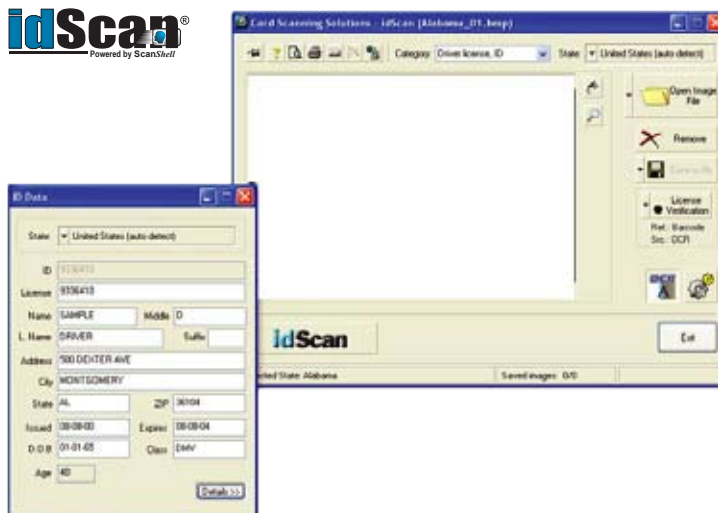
idScan®
Powered by ScanShell

Card Scanning Solutions - idScan (Alabama_01.bmp)

Category Driver license, ID
State United States (auto detect)

Open Image File
Remove
Save to file
License Verification
Ret.: Barcode
Src.: OCR

idScan
Exit

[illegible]cted State: Alabama
Saved images: 0/0

ID Data

State United States (auto detect)

ID 9336410
License 9336410
Name SAMPLE
Middle D
L. Name DRIVER
Suffix
Address 500 DEXTER AVE
City MONTGOMERY
State AL
ZIP 36104
Issued 08-08-00
Expires 08-08-04
D.O.B. 01-01-65
Class DMV
Age 40

Details >>